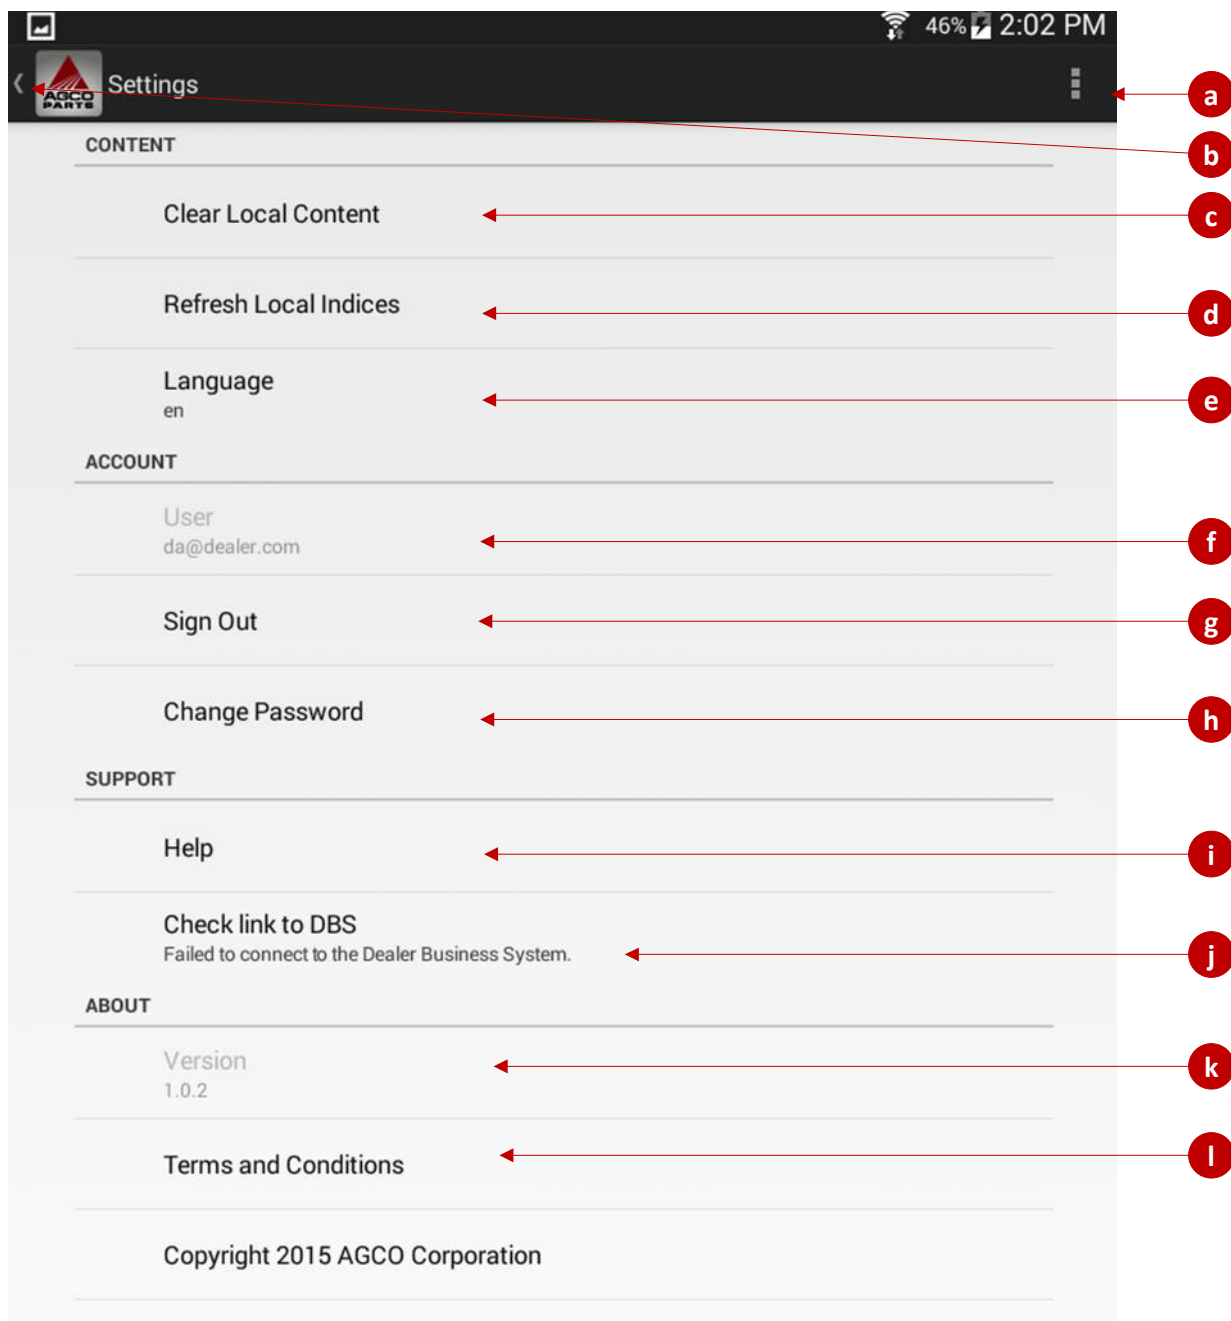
46% 2:02 PM

AGCO PARTS Settings

a

b

CONTENT

Clear Local Content

c

Refresh Local Indices

d

Language
en

e

ACCOUNT

User
da@dealer.com

f

Sign Out

g

Change Password

h

SUPPORT

Help

i

Check link to DBS
Failed to connect to the Dealer Business System.

j

ABOUT

Version
1.0.2

k

Terms and Conditions

l

Copyright 2015 AGCO Corporation